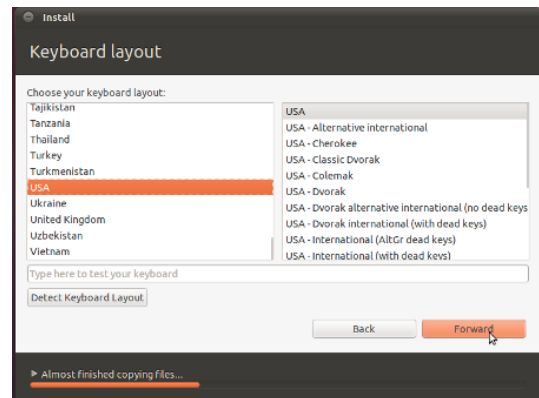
Install

Keyboard layout

Choose your keyboard layout:

Tajikistan
Tanzania
Thailand
Turkey
Turkmenistan
USA
Ukraine
United Kingdom
Uzbekistan
Vietnam

USA
USA - Alternative international
USA - Cherokee
USA - Classic Dvorak
USA - Colemak
USA - Dvorak
USA - Dvorak alternative international (no dead keys
USA - Dvorak international (with dead keys)
USA - International (AltGr dead keys)
USA - International (with dead keys)

Type here to test your keyboard

Detect Keyboard Layout

Back

Forward

Almost finished copying files...